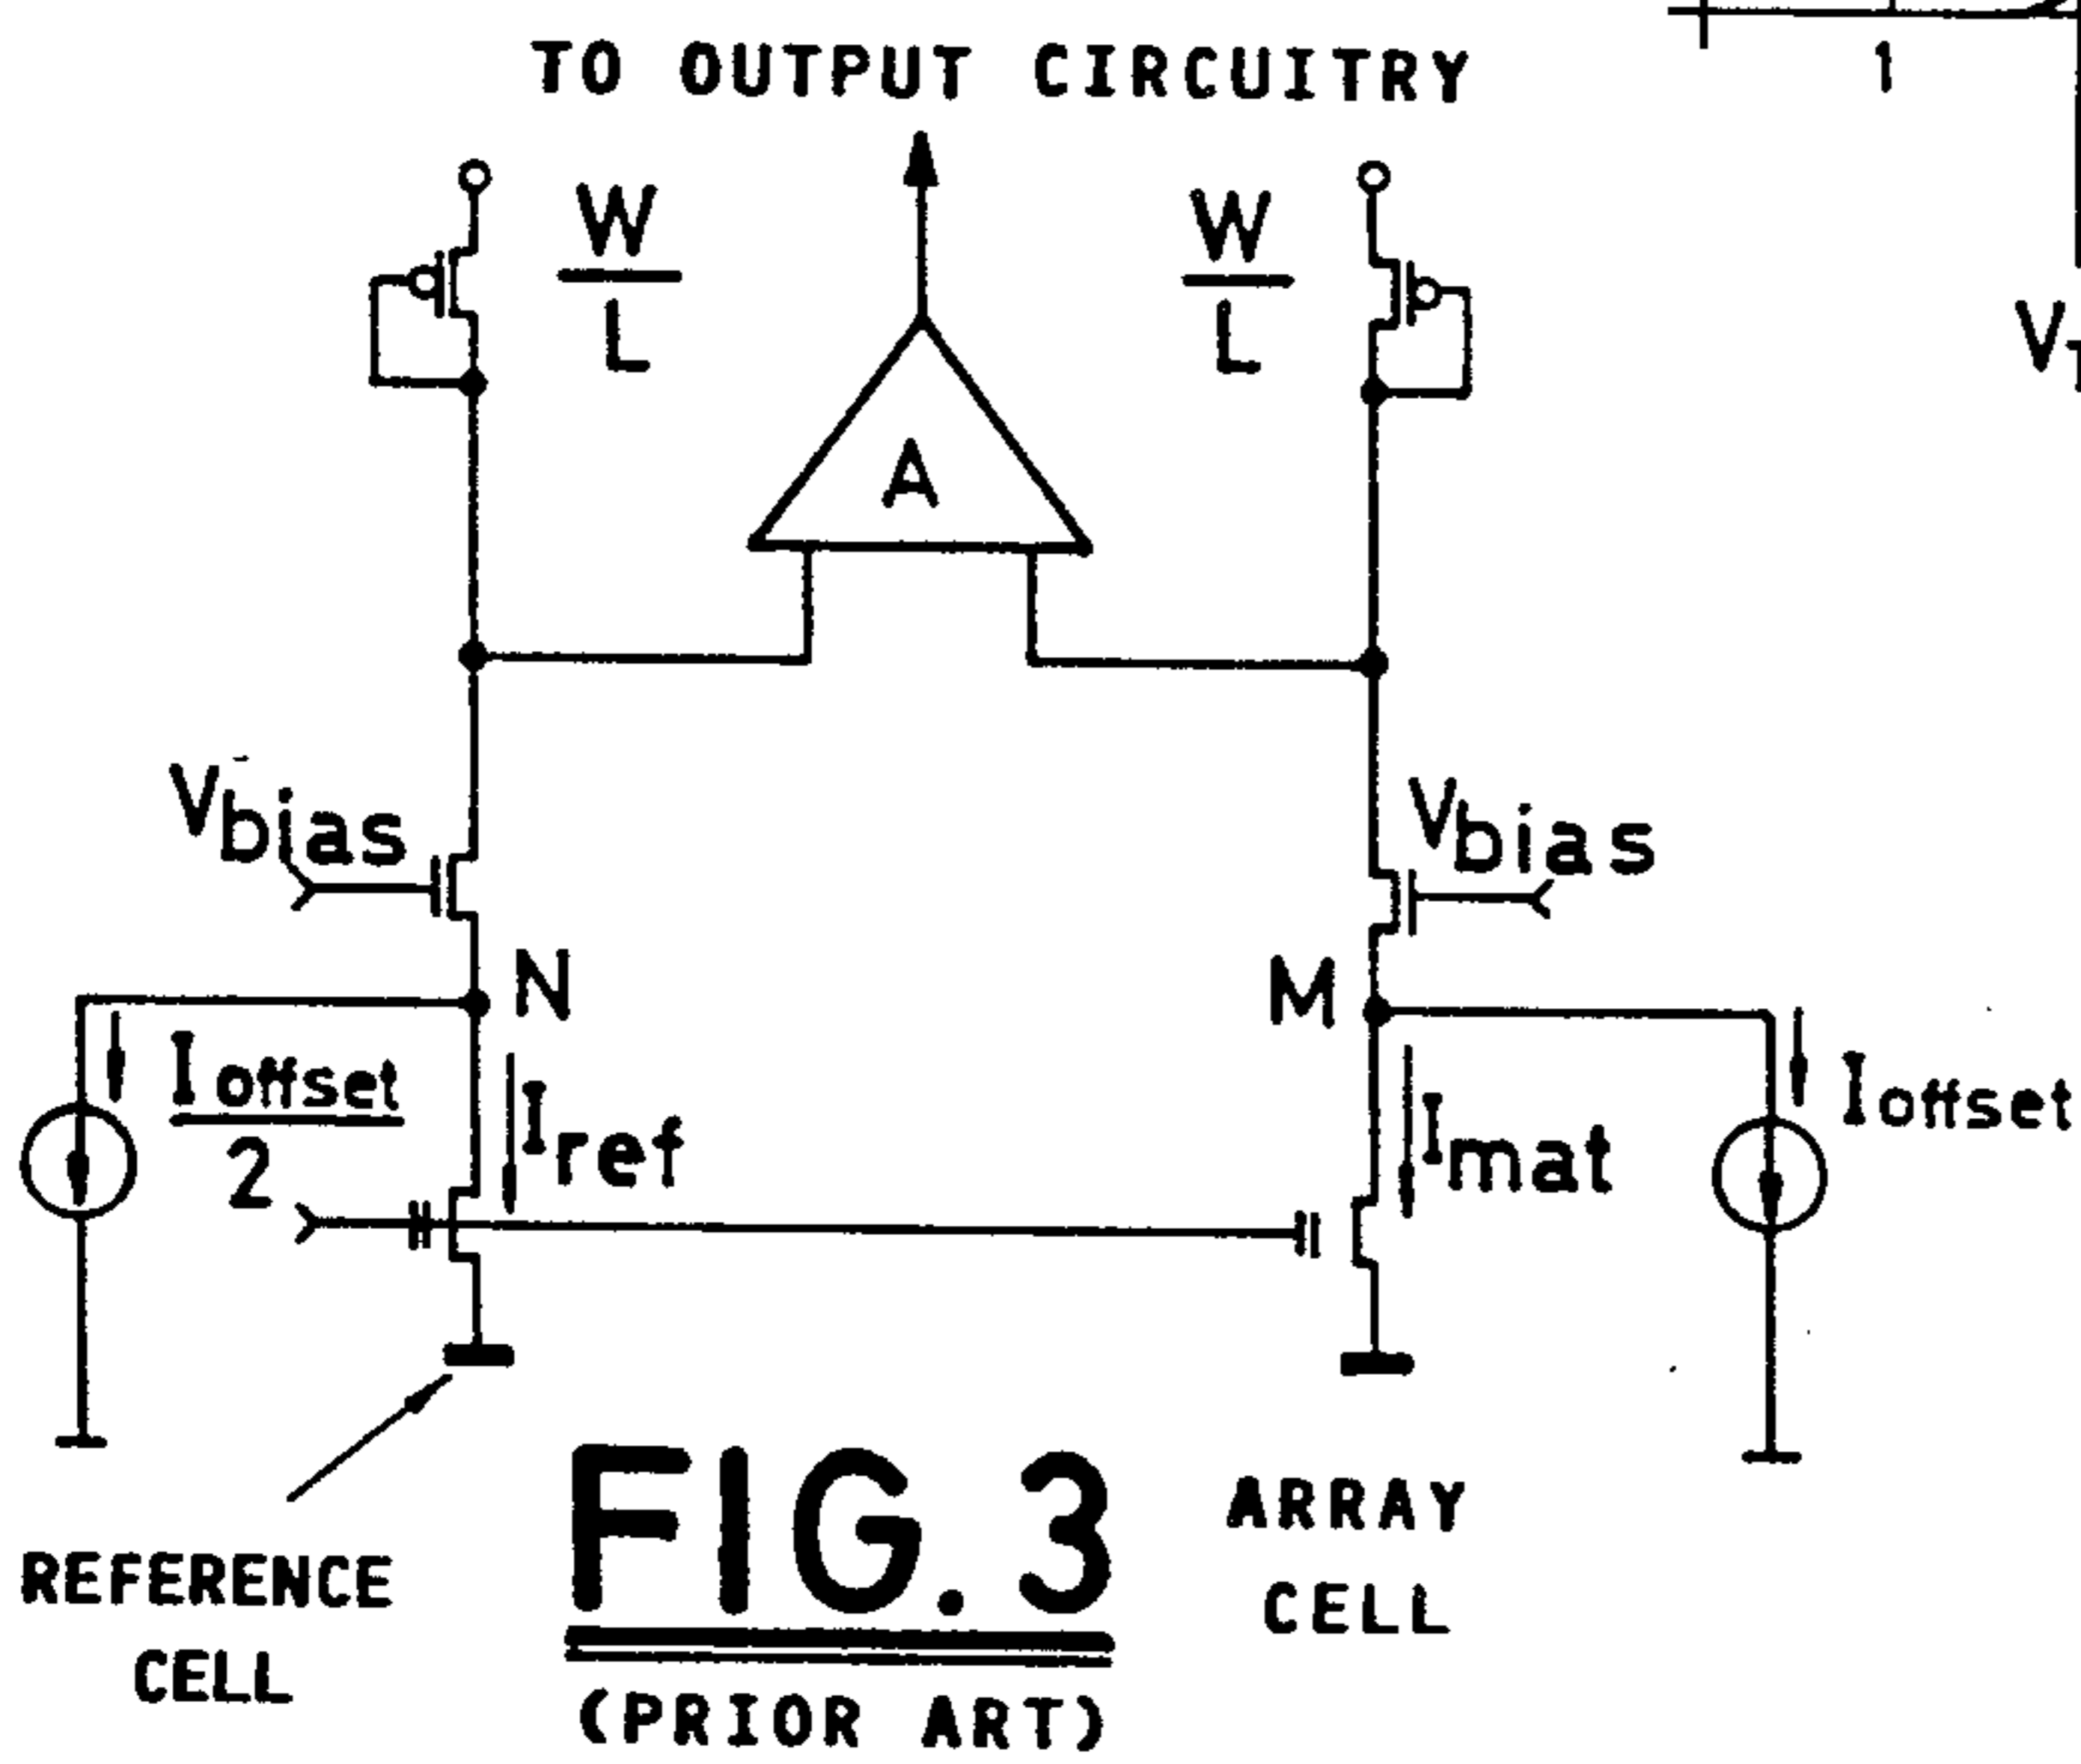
1

TO OUTPUT CIRCUITRY

$\frac{W}{L}$

$\frac{W}{L}$

$V_T$

A

$V_{bias}$

$V_{bias}$

N

M

$\frac{I_{offset}}{2}$

$I_{ref}$

$I_{mat}$

$I_{offset}$

FIG.3

(PRIOR ART)

REFERENCE CELL

ARRAY CELL